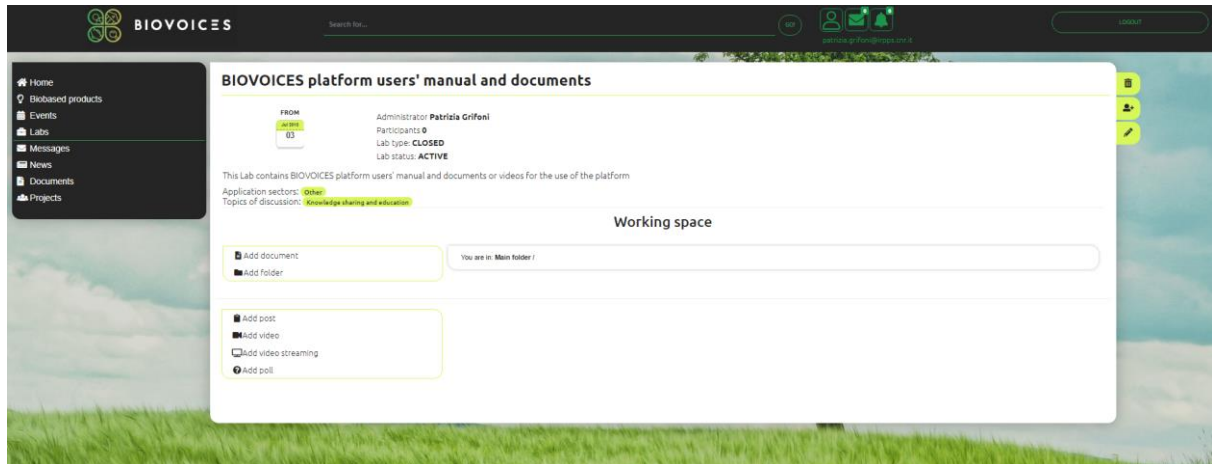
BIOVOICES

Search for...

GO

patrizia.grifoni@irpps.cnr.it

LOGOUT

Home
Biobased products
Events
Labs
Messages
News
Documents
Projects

BIOVOICES platform users' manual and documents

FROM
Jul 2018
03

Administrator Patrizia Grifoni
Participants 0
Lab type: CLOSED
Lab status: ACTIVE

This Lab contains BIOVOICES platform users' manual and documents or videos for the use of the platform

Application sectors: Other
Topics of discussion: Knowledge sharing and education

Working space

Add document
Add folder

You are in: Main folder /

Add post
Add video
Add video streaming
Add poll